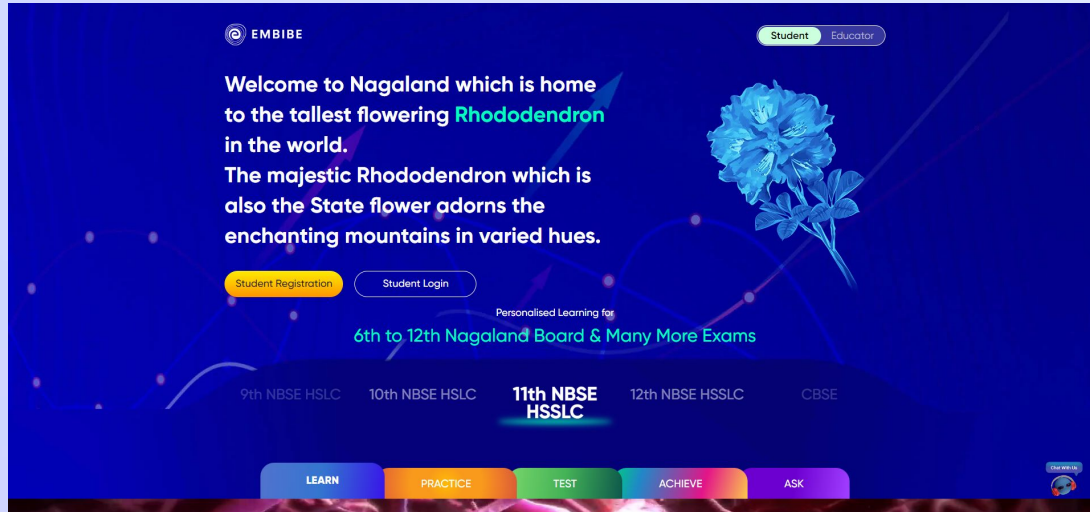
EMBIBE

Student Educator

Welcome to Nagaland which is home to the tallest flowering Rhododendron in the world.
The majestic Rhododendron which is also the State flower adorns the enchanting mountains in varied hues.

Student Registration Student Login

Personalised Learning for
6th to 12th Nagaland Board & Many More Exams

9th NBSE HSLC 10th NBSE HSLC 11th NBSE HSSLC 12th NBSE HSSLC CBSE

LEARN PRACTICE TEST ACHIEVE ASK

Chat With Us